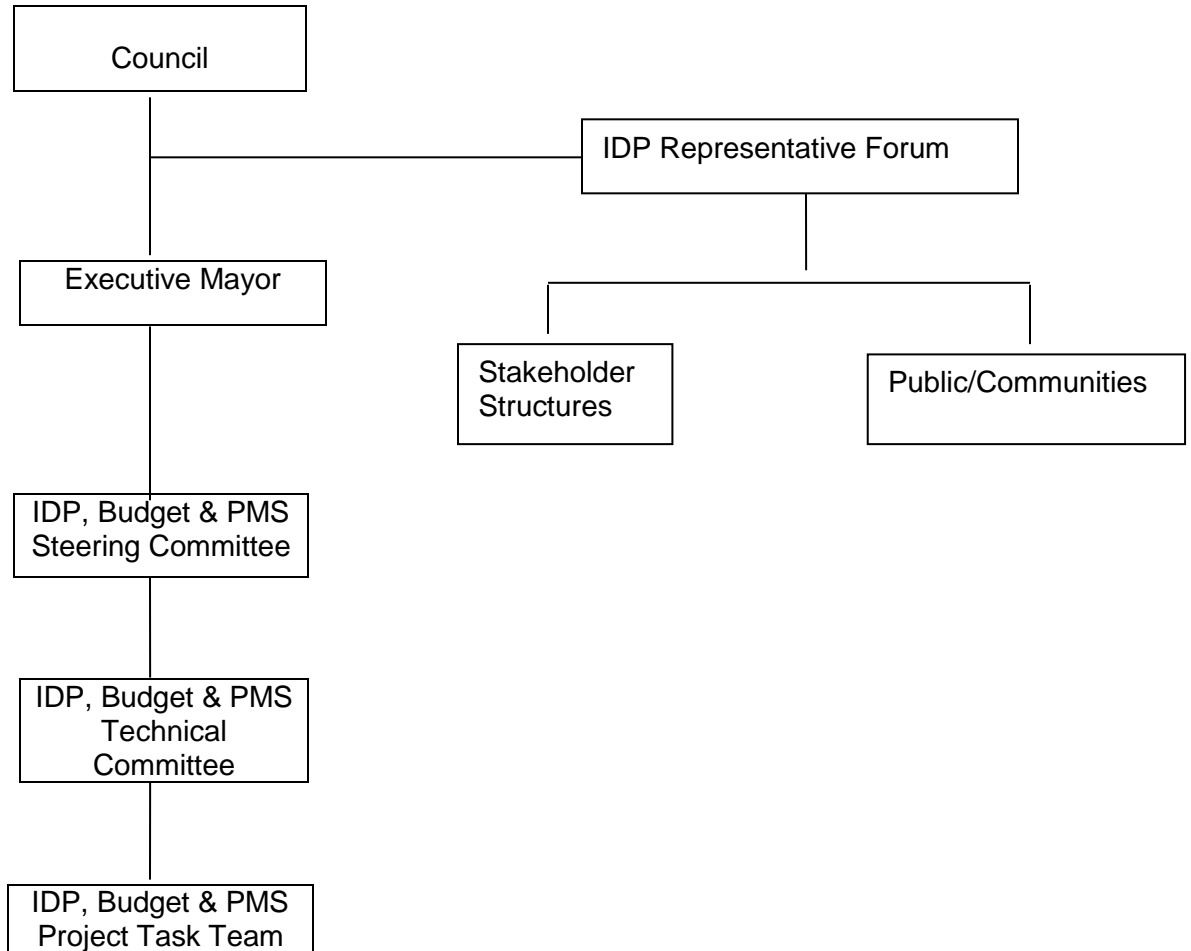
Council

IDP Representative Forum

Executive Mayor

Stakeholder Structures

Public/Communities

IDP, Budget & PMS Steering Committee

IDP, Budget & PMS Technical Committee

IDP, Budget & PMS Project Task Team